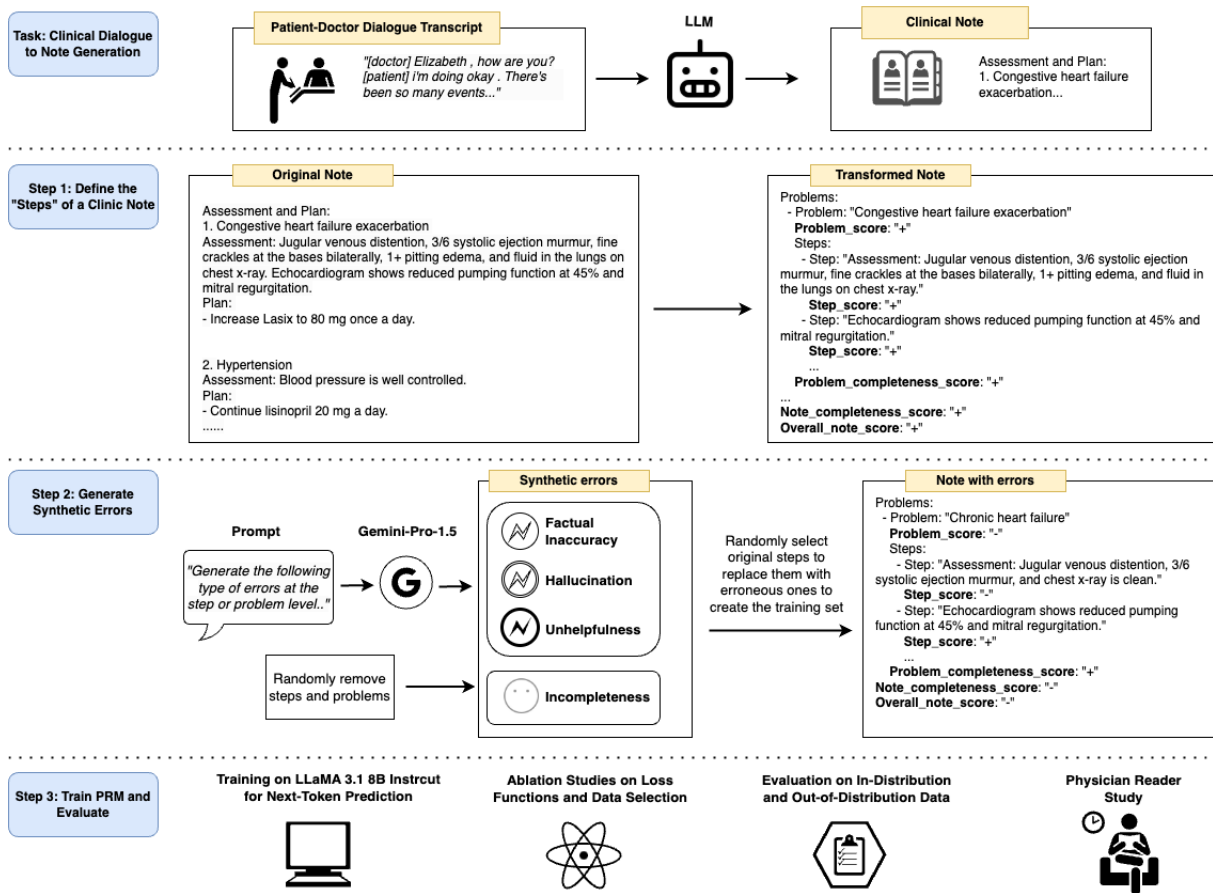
Task: Clinical Dialogue to Note Generation

Patient-Doctor Dialogue Transcript

"[doctor] Elizabeth , how are you? [patient] i'm doing okay . There's been so many events..."

LLM

Clinical Note

Assessment and Plan:
1. Congestive heart failure exacerbation...

Step 1: Define the "Steps" of a Clinic Note

Original Note

Assessment and Plan:
1. Congestive heart failure exacerbation
Assessment: Jugular venous distention, 3/6 systolic ejection murmur, fine crackles at the bases bilaterally, 1+ pitting edema, and fluid in the lungs on chest x-ray. Echocardiogram shows reduced pumping function at 45% and mitral regurgitation.
Plan:
- Increase Lasix to 80 mg once a day.

2. Hypertension
Assessment: Blood pressure is well controlled.
Plan:
- Continue lisinopril 20 mg a day.
......

Transformed Note

Problems:
- Problem: "Congestive heart failure exacerbation"
Problem_score: "+"
Steps:
- Step: "Assessment: Jugular venous distention, 3/6 systolic ejection murmur, fine crackles at the bases bilaterally, 1+ pitting edema, and fluid in the lungs on chest x-ray."
Step_score: "+"
- Step: "Echocardiogram shows reduced pumping function at 45% and mitral regurgitation."
Step_score: "+"
...
Problem_completeness_score: "+"
...
Note_completeness_score: "+"
Overall_note_score: "+"

Step 2: Generate Synthetic Errors

Prompt

"Generate the following type of errors at the step or problem level.."

Gemini-Pro-1.5

Synthetic errors

Factual Inaccuracy

Hallucination

Unhelpfulness

Randomly remove steps and problems

Incompleteness

Randomly select original steps to replace them with erroneous ones to create the training set

Note with errors

Problems:
- Problem: "Chronic heart failure"
Problem_score: "-"
Steps:
- Step: "Assessment: Jugular venous distention, 3/6 systolic ejection murmur, and chest x-ray is clean."
Step_score: "-"
- Step: "Echocardiogram shows reduced pumping function at 45% and mitral regurgitation."
Step_score: "+"
...
Problem_completeness_score: "+"
Note_completeness_score: "-"
Overall_note_score: "-"

Step 3: Train PRM and Evaluate

Training on LLaMA 3.1 8B Instrcut for Next-Token Prediction

Ablation Studies on Loss Functions and Data Selection

Evaluation on In-Distribution and Out-of-Distribution Data

Physician Reader Study